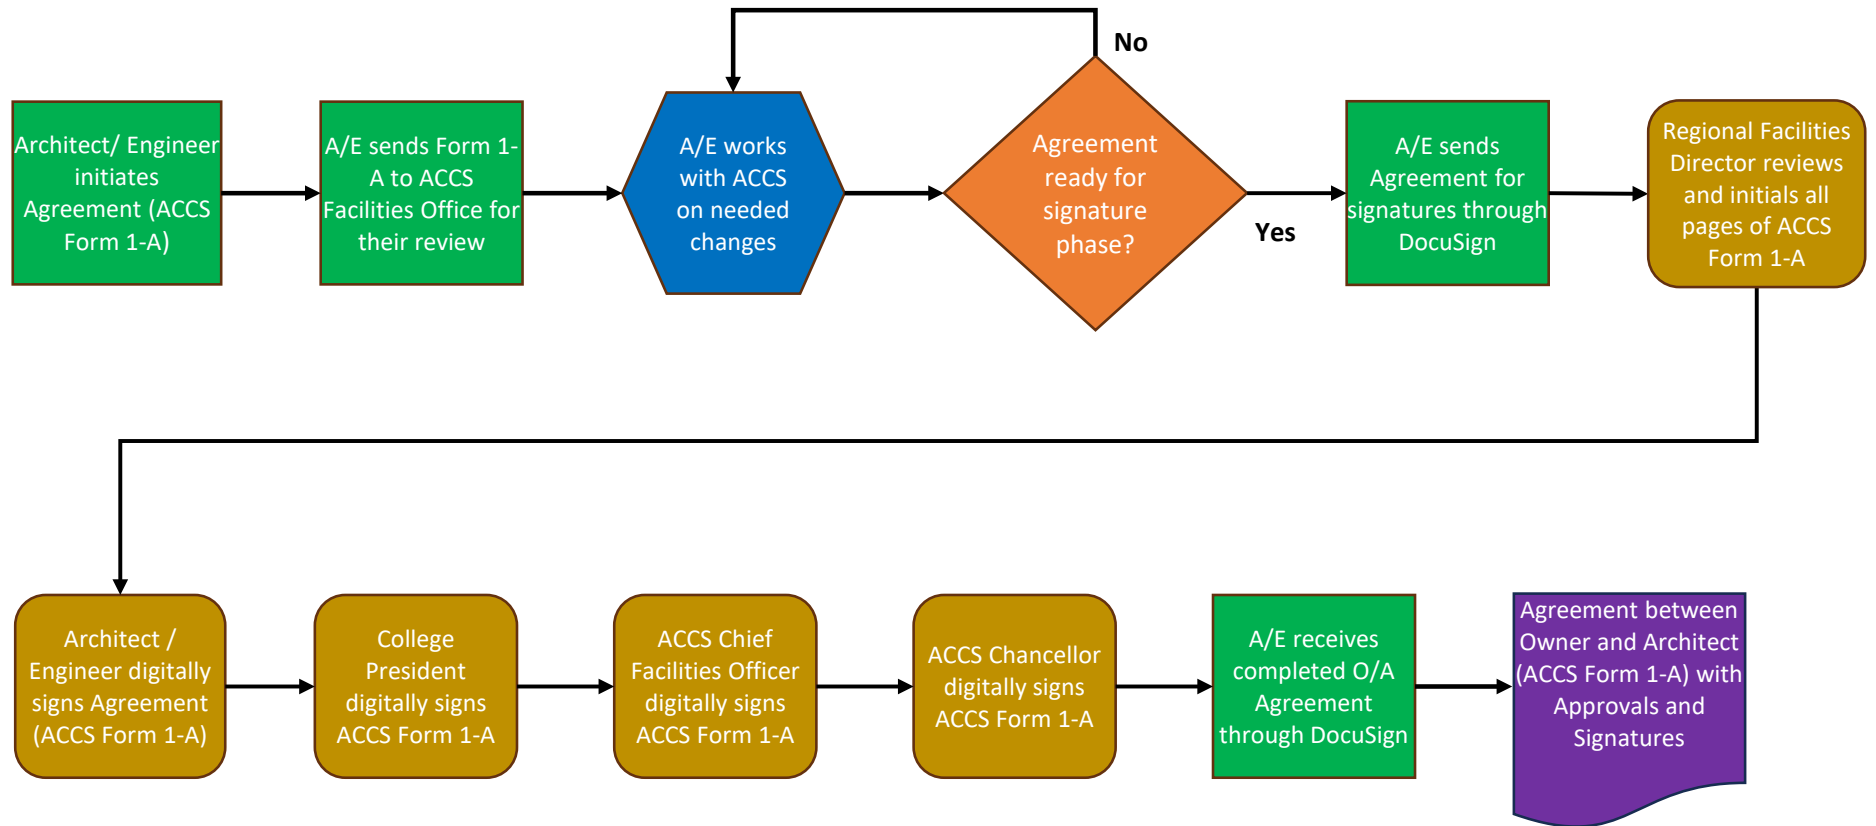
Architect/ Engineer initiates Agreement (ACCS Form 1-A)

A/E sends Form 1-A to ACCS Facilities Office for their review

A/E works with ACCS on needed changes

No

Agreement ready for signature phase?

Yes

A/E sends Agreement for signatures through DocuSign

Regional Facilities Director reviews and initials all pages of ACCS Form 1-A

Architect / Engineer digitally signs Agreement (ACCS Form 1-A)

College President digitally signs ACCS Form 1-A

ACCS Chief Facilities Officer digitally signs ACCS Form 1-A

ACCS Chancellor digitally signs ACCS Form 1-A

A/E receives completed O/A Agreement through DocuSign

Agreement between Owner and Architect (ACCS Form 1-A) with Approvals and Signatures